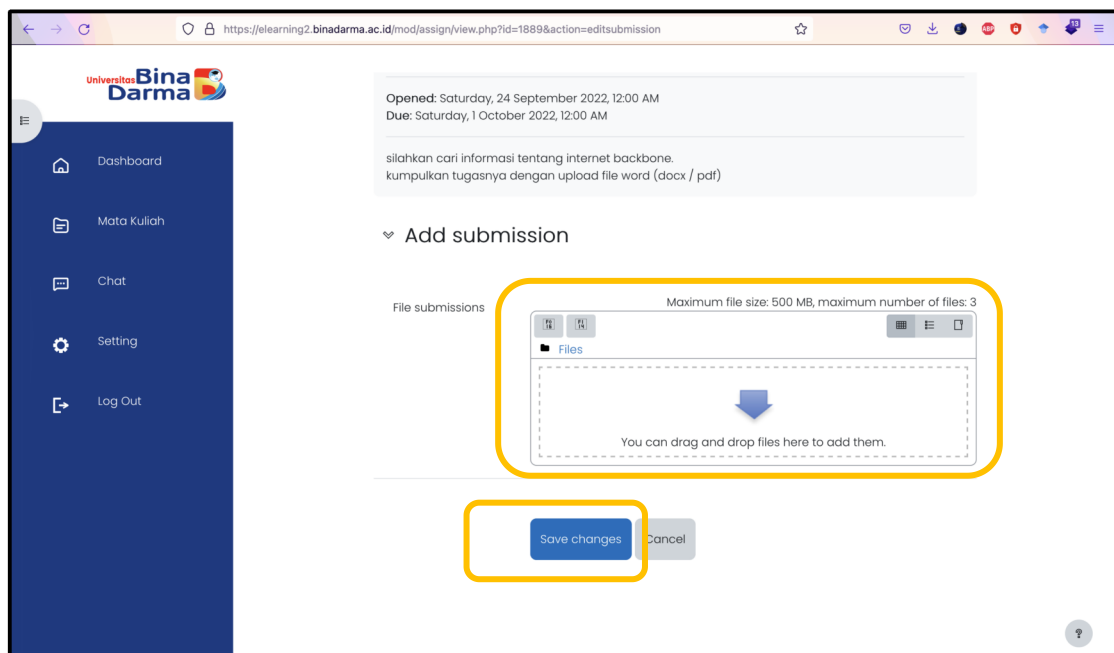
https://elearning2.binadarma.ac.id/mod/assign/view.php?id=1889&action=editsubmission

Universitas Bina Darma

Dashboard

Mata Kuliah

Chat

Setting

Log Out

Opened: Saturday, 24 September 2022, 12:00 AM
Due: Saturday, 1 October 2022, 12:00 AM

silahkan cari informasi tentang internet backbone.
kumpulkan tugasnya dengan upload file word (docx / pdf)

Add submission

File submissions

Maximum file size: 500 MB, maximum number of files: 3

Files

You can drag and drop files here to add them.

Save changes

Cancel

?